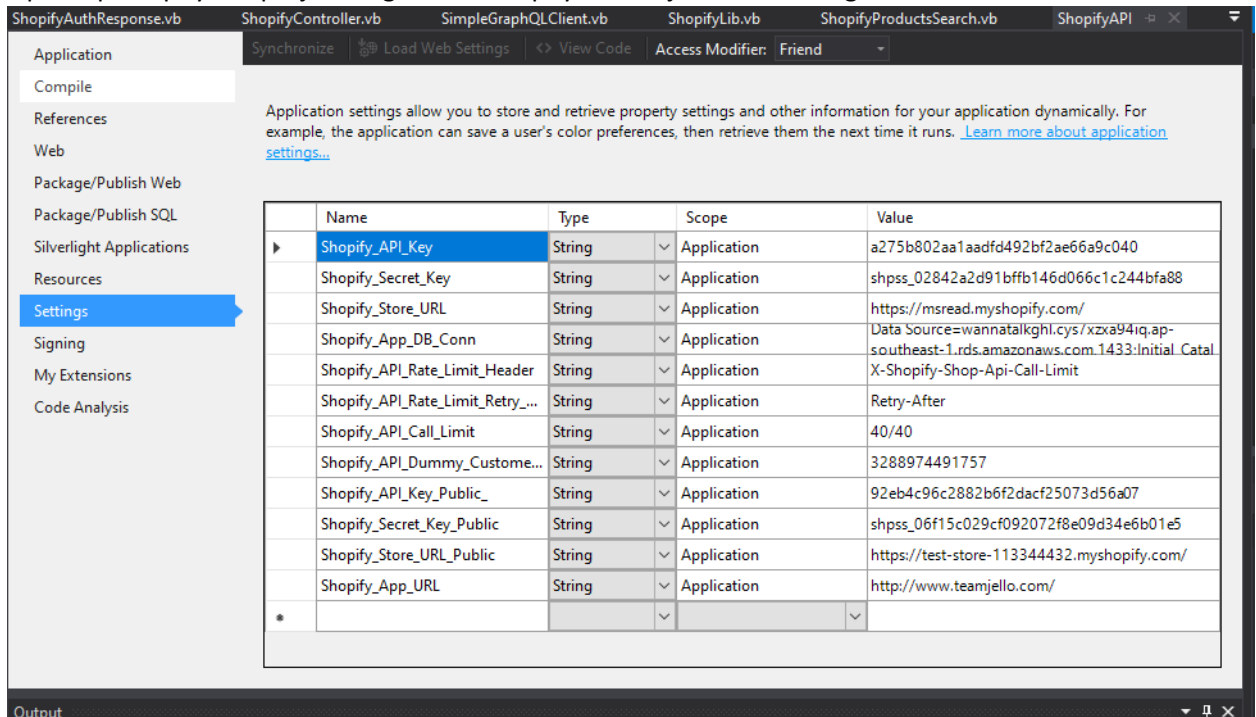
ShopifyAuthResponse.vb ShopifyController.vb SimpleGraphQLClient.vb ShopifyLib.vb ShopifyProductsSearch.vb ShopifyAPI

Application
Compile
References
Web
Package/Publish Web
Package/Publish SQL
Silverlight Applications
Resources
Settings
Signing
My Extensions
Code Analysis

Synchronize Load Web Settings View Code Access Modifier: Friend

Application settings allow you to store and retrieve property settings and other information for your application dynamically. For example, the application can save a user's color preferences, then retrieve them the next time it runs. Learn more about application settings...

| | Name | Type | Scope | Value |
|---|---|---|---|---|
| ▸ | Shopify_API_Key | String | Application | a275b802aa1aadfd492bf2ae66a9c040 |
| | Shopify_Secret_Key | String | Application | 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 |
| | Shopify_Store_URL | String | Application | https://msread.myshopify.com/ |
| | Shopify_App_DB_Conn | String | Application | Data Source=wannatalkghl.cys7xzxa94iq.ap-southeast-1.rds.amazonaws.com,1433;Initial Catal |
| | Shopify_API_Rate_Limit_Header | String | Application | X-Shopify-Shop-Api-Call-Limit |
| | Shopify_API_Rate_Limit_Retry_... | String | Application | Retry-After |
| | Shopify_API_Call_Limit | String | Application | 40/40 |
| | Shopify_API_Dummy_Custome... | String | Application | 3288974491757 |
| | Shopify_API_Key_Public_ | String | Application | 92eb4c96c2882b6f2dacf25073d56a07 |
| | Shopify_Secret_Key_Public | String | Application | 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 |
| | Shopify_Store_URL_Public | String | Application | https://test-store-113344432.myshopify.com/ |
| | Shopify_App_URL | String | Application | http://www.teamjello.com/ |
| * | | | | |

Output